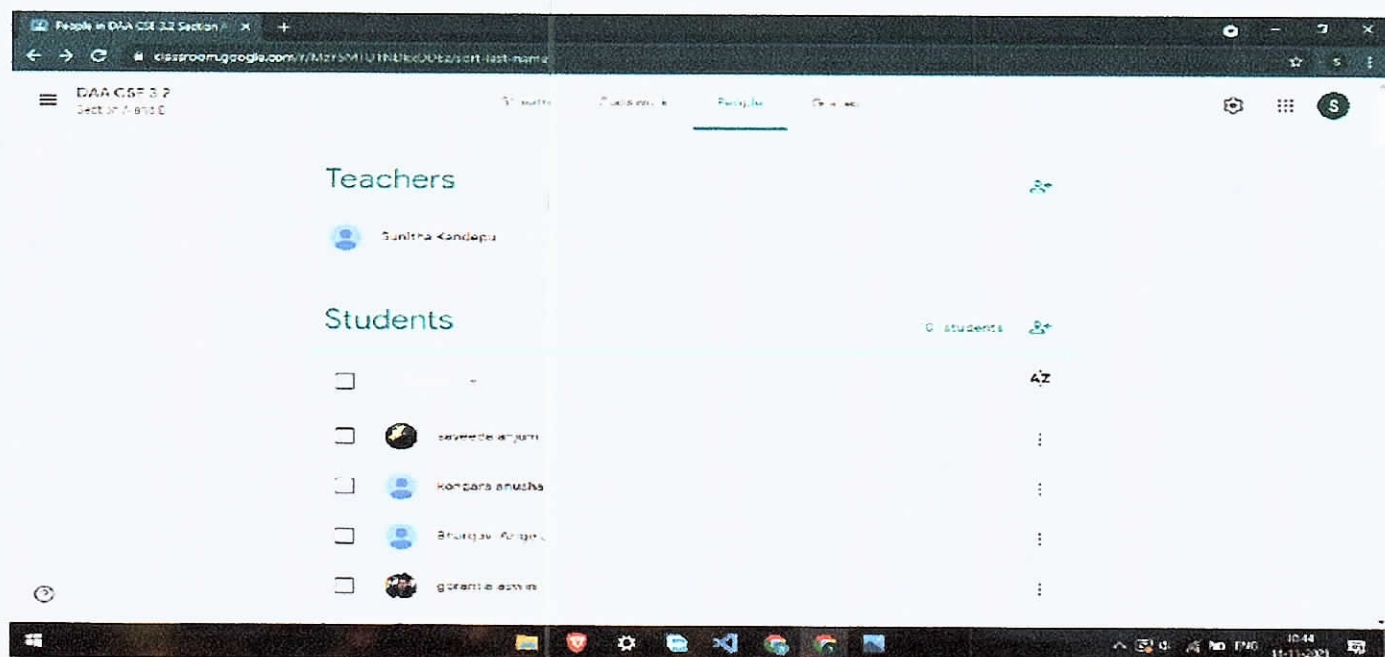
People in DAA CSE 3.2 Section A ×

classroom.google.com/r/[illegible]/sort-last-name

DAA CSE 3.2
Section A and B

Stream Classwork People Grades

S

Teachers

Sunitha Kandepu

Students

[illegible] students

AZ

sayeeda anjum

Kongara anusha

Bhargav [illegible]

gorantla ashwini

10:44
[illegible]